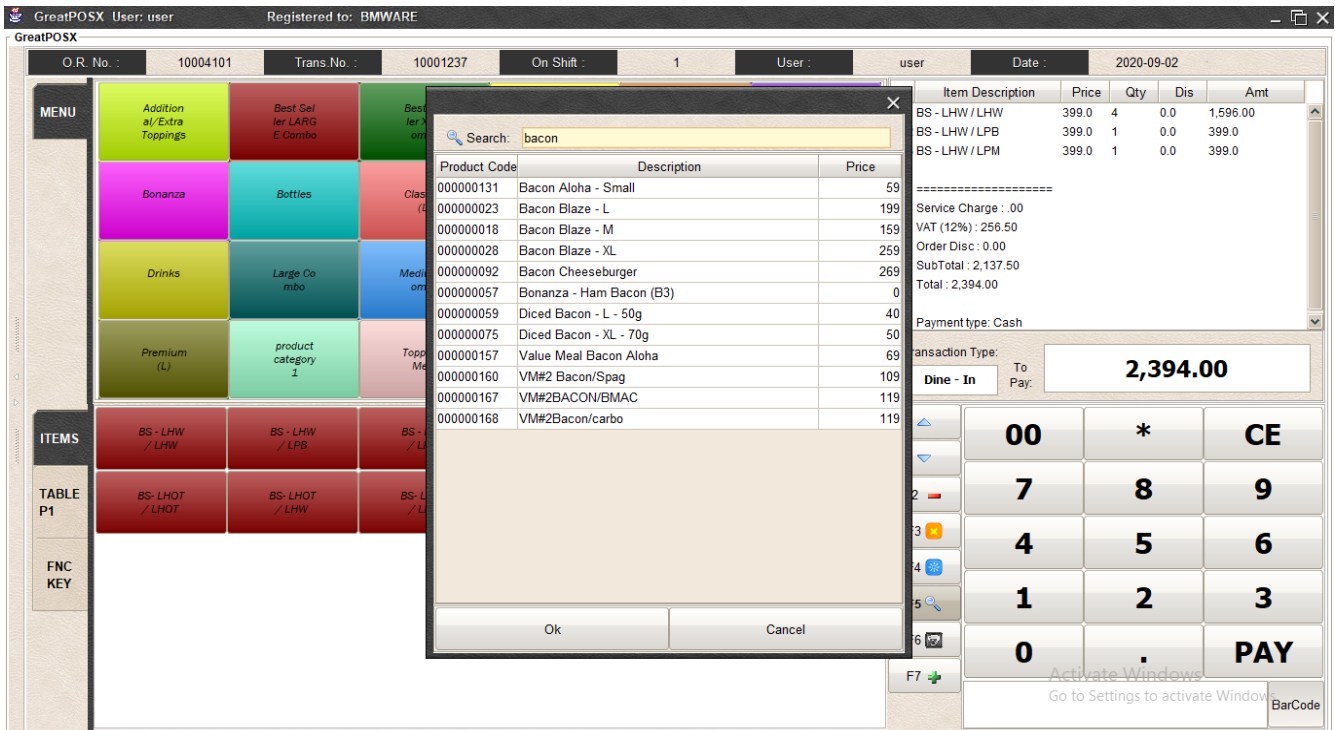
GreatPOSX User: user Registered to: BMWARE

GreatPOSX

O.R. No. : 10004101 Trans.No. : 10001237 On Shift : 1 User : user Date : 2020-09-02

MENU

Addition al/Extra Toppings

Best Sel ler LARG E Combo

Best ler X om

Bonanza

Bottles

Clas (L

Drinks

Large Co mbo

Medi om

Premium (L)

product category 1

Topp Me

ITEMS

TABLE P1

FNC KEY

BS - LHW / LHW

BS - LHW / LPB

BS - / L

BS- LHOT / LHOT

BS- LHOT / LHW

BS- L / L

Search: bacon

| Product Code | Description | Price |
|---|---|---|
| 000000131 | Bacon Aloha - Small | 59 |
| 000000023 | Bacon Blaze - L | 199 |
| 000000018 | Bacon Blaze - M | 159 |
| 000000028 | Bacon Blaze - XL | 259 |
| 000000092 | Bacon Cheeseburger | 269 |
| 000000057 | Bonanza - Ham Bacon (B3) | 0 |
| 000000059 | Diced Bacon - L - 50g | 40 |
| 000000075 | Diced Bacon - XL - 70g | 50 |
| 000000157 | Value Meal Bacon Aloha | 69 |
| 000000160 | VM#2 Bacon/Spag | 109 |
| 000000167 | VM#2BACON/BMAC | 119 |
| 000000168 | VM#2Bacon/carbo | 119 |

Ok Cancel

| Item Description | Price | Qty | Dis | Amt |
|---|---|---|---|---|
| BS - LHW / LHW | 399.0 | 4 | 0.0 | 1,596.00 |
| BS - LHW / LPB | 399.0 | 1 | 0.0 | 399.0 |
| BS - LHW / LPM | 399.0 | 1 | 0.0 | 399.0 |

====================
Service Charge : .00
VAT (12%) : 256.50
Order Disc : 0.00
SubTotal : 2,137.50
Total : 2,394.00

Payment type: Cash

ansaction Type: Dine - In To Pay: 2,394.00

2 F3 F4 F5 F6 F7

00 * CE
7 8 9
4 5 6
1 2 3
0 . PAY

Activate Windows
Go to Settings to activate Windows.

BarCode